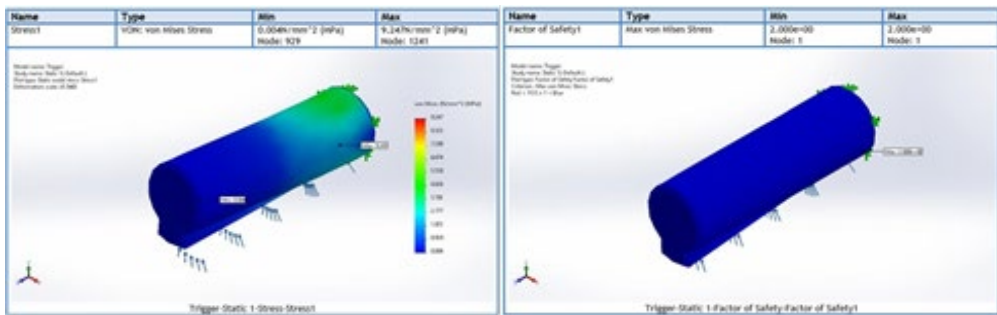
| Name | Type | Min | Max |
|---|---|---|---|
| Stress1 | VON: von Mises Stress | 0.004N/mm^2 (MPa) Node: 929 | 9.247N/mm^2 (MPa) Node: 1241 |

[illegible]

Trigger-Static 1-Stress-Stress1

| Name | Type | Min | Max |
|---|---|---|---|
| Factor of Safety1 | Max von Mises Stress | 2.000e+00 Node: 1 | 2.000e+00 Node: 1 |

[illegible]

Trigger-Static 1-Factor of Safety-Factor of Safety1